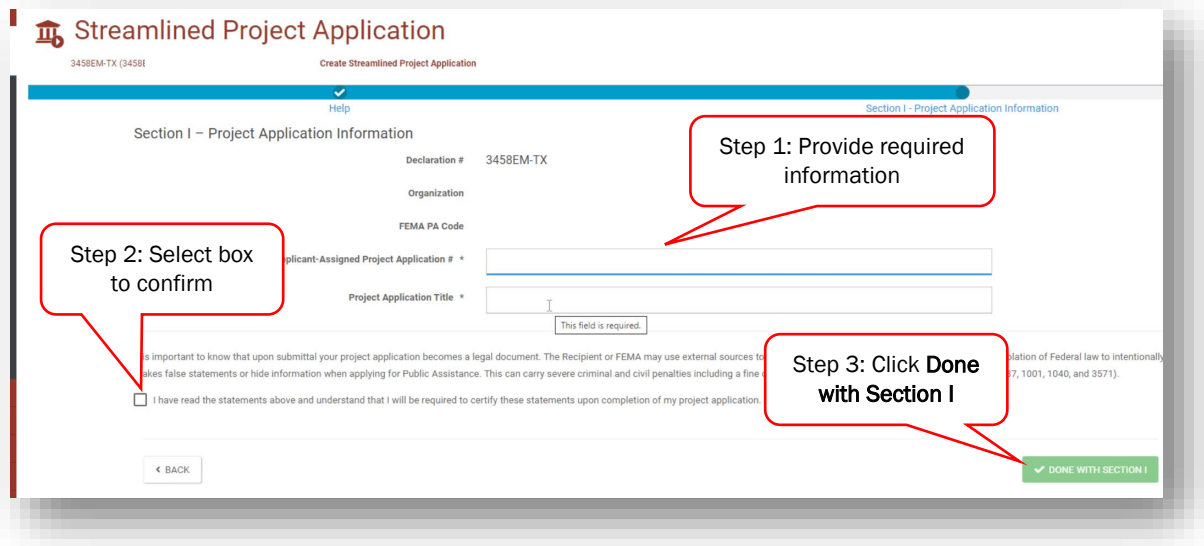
Streamlined Project Application

3458EM-TX (3458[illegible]

Create Streamlined Project Application

Help

Section I - Project Application Information

Section I – Project Application Information

Declaration # 3458EM-TX

Organization

FEMA PA Code

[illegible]pplicant-Assigned Project Application # *

Project Application Title *

This field is required.

Step 1: Provide required information

Step 2: Select box to confirm

Step 3: Click Done with Section I

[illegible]s important to know that upon submittal your project application becomes a legal document. The Recipient or FEMA may use external sources to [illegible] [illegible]lation of Federal law to intentionally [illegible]akes false statements or hide information when applying for Public Assistance. This can carry severe criminal and civil penalties including a fine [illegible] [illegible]37, 1001, 1040, and 3571).

I have read the statements above and understand that I will be required to certify these statements upon completion of my project application.

‹ BACK

✔ DONE WITH SECTION I